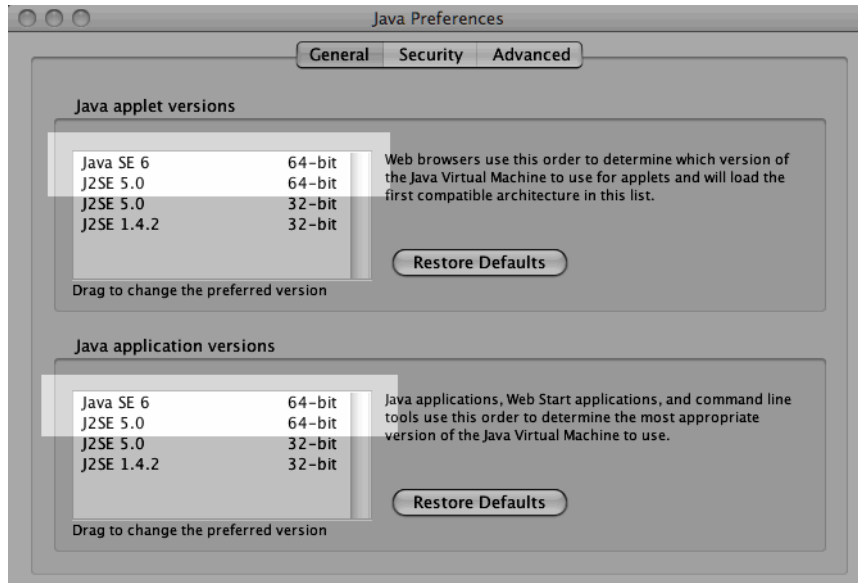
Java Preferences

General Security Advanced

Java applet versions

| | |
|---|---|
| Java SE 6 | 64-bit |
| J2SE 5.0 | 64-bit |
| J2SE 5.0 | 32-bit |
| J2SE 1.4.2 | 32-bit |

Drag to change the preferred version

Web browsers use this order to determine which version of the Java Virtual Machine to use for applets and will load the first compatible architecture in this list.

Restore Defaults

Java application versions

| | |
|---|---|
| Java SE 6 | 64-bit |
| J2SE 5.0 | 64-bit |
| J2SE 5.0 | 32-bit |
| J2SE 1.4.2 | 32-bit |

Drag to change the preferred version

Java applications, Web Start applications, and command line tools use this order to determine the most appropriate version of the Java Virtual Machine to use.

Restore Defaults